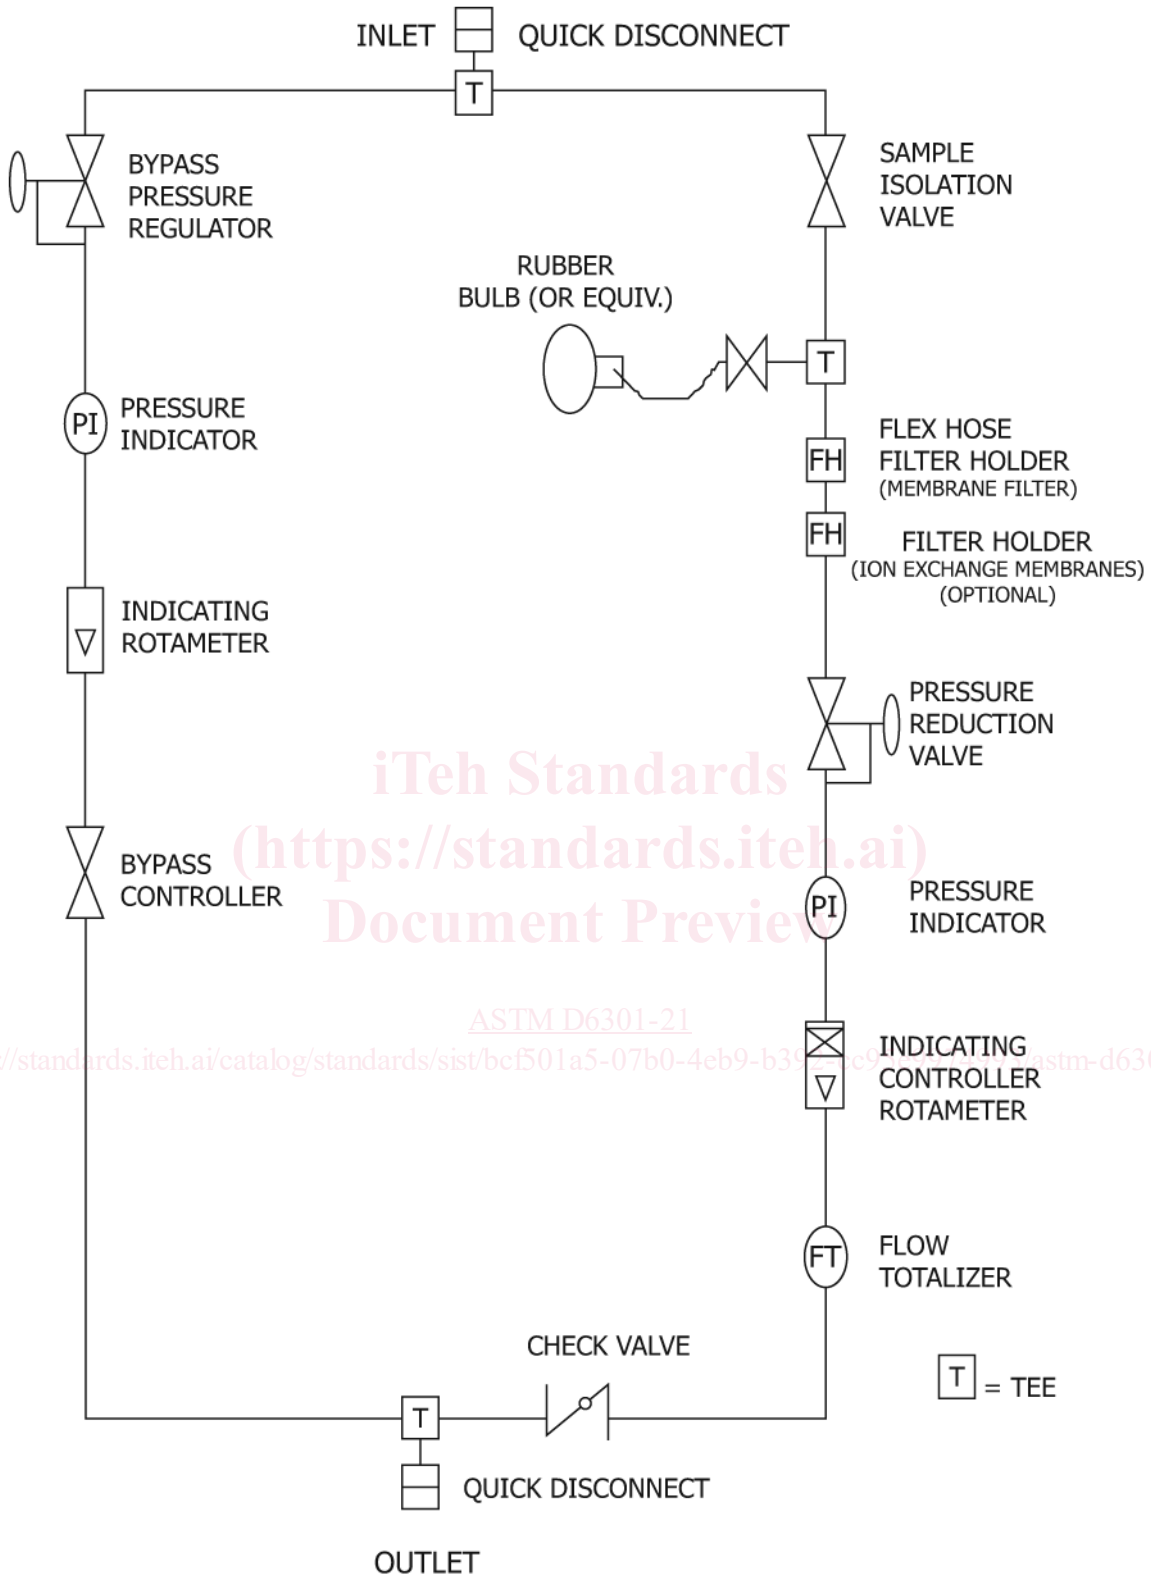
INLET QUICK DISCONNECT

T

BYPASS PRESSURE REGULATOR

SAMPLE ISOLATION VALVE

RUBBER BULB (OR EQUIV.)

T

PI

PRESSURE INDICATOR

FH

FLEX HOSE FILTER HOLDER (MEMBRANE FILTER)

FH

FILTER HOLDER (ION EXCHANGE MEMBRANES) (OPTIONAL)

INDICATING ROTAMETER

PRESSURE REDUCTION VALVE

iTeh Standards (https://standards.iteh.ai) Document Preview

BYPASS CONTROLLER

PI

PRESSURE INDICATOR

ASTM D6301-21

https://standards.iteh.ai/catalog/standards/sist/bcf501a5-07b0-4eb9-b39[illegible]astm-d63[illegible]

INDICATING CONTROLLER ROTAMETER

FT

FLOW TOTALIZER

CHECK VALVE

T = TEE

T

QUICK DISCONNECT

OUTLET